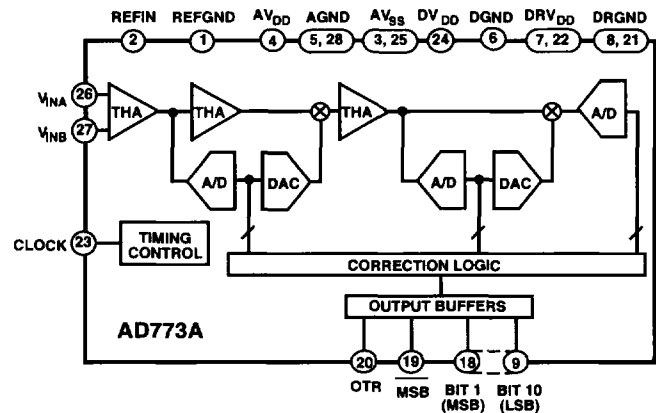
REFIN REFGND $AV_{DD}$ AGND $AV_{SS}$ $DV_{DD}$ DGND $DRV_{DD}$ DRGND

2 1 4 5, 28 3, 25 24 6 7, 22 8, 21

$V_{INA}$ 26

$V_{INB}$ 27

THA THA THA A/D

A/D DAC A/D DAC

CLOCK 23

TIMING CONTROL

CORRECTION LOGIC

OUTPUT BUFFERS

AD773A

20 19 18 9

OTR $\overline{MSB}$ BIT 1 (MSB) BIT 10 (LSB)